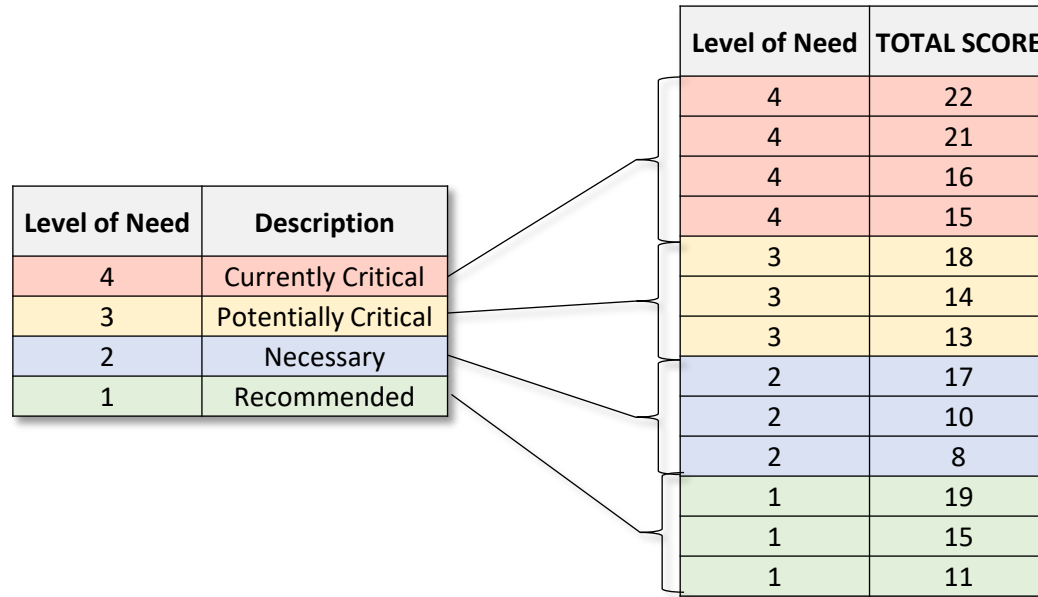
| Level of Need | Description |
|---|---|
| 4 | Currently Critical |
| 3 | Potentially Critical |
| 2 | Necessary |
| 1 | Recommended |

| Level of Need | TOTAL SCORE |
|---|---|
| 4 | 22 |
| 4 | 21 |
| 4 | 16 |
| 4 | 15 |
| 3 | 18 |
| 3 | 14 |
| 3 | 13 |
| 2 | 17 |
| 2 | 10 |
| 2 | 8 |
| 1 | 19 |
| 1 | 15 |
| 1 | 11 |